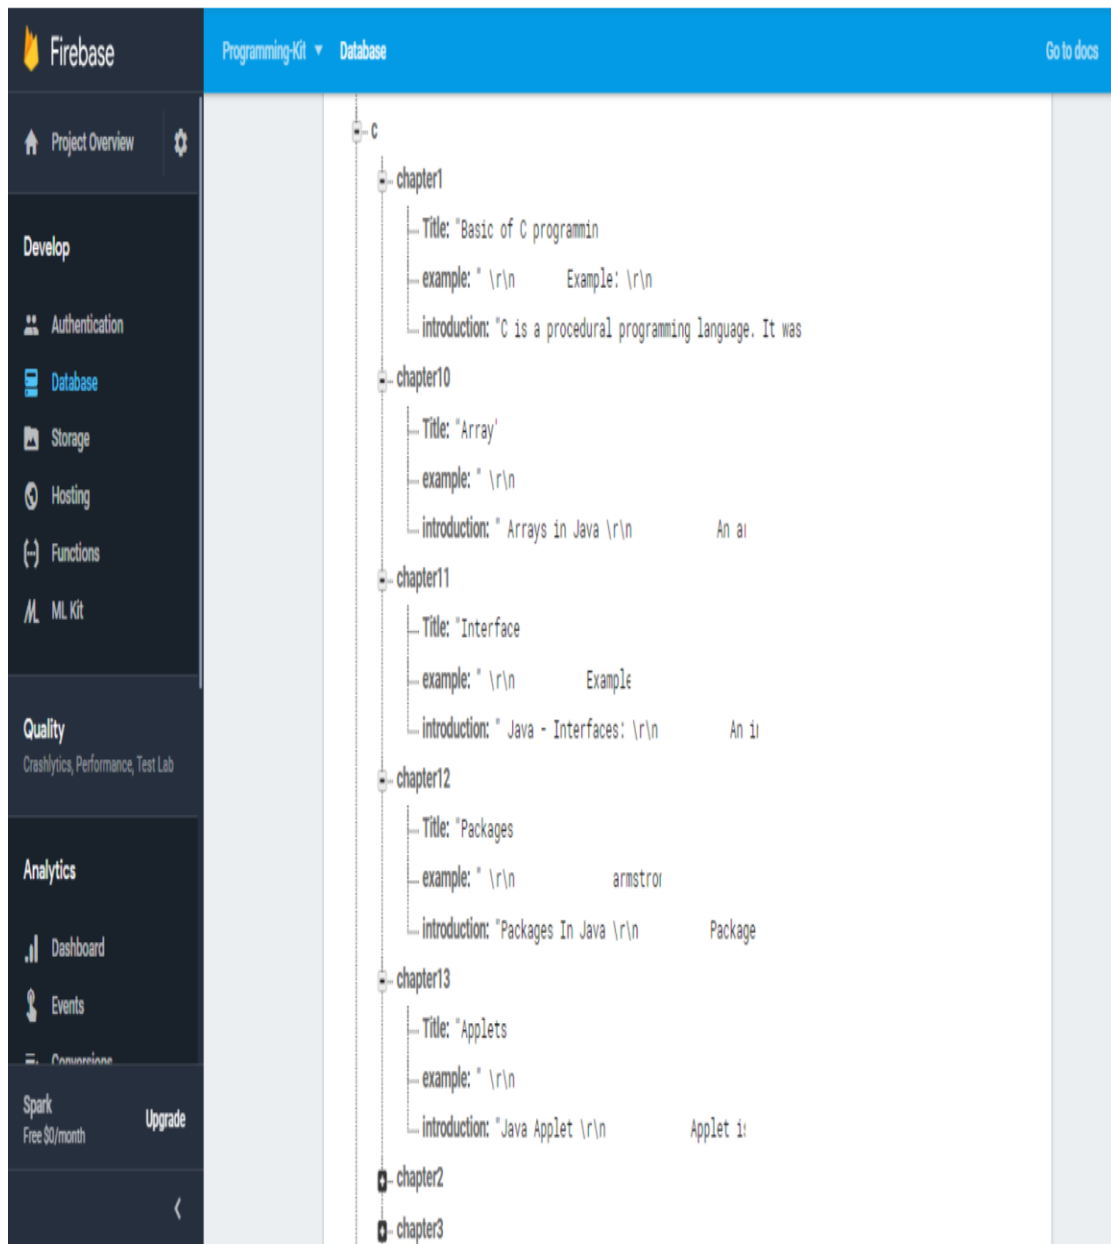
Firebase

Programming-Kit ▾ Database

Go to docs

Project Overview

Develop

Authentication

Database

Storage

Hosting

Functions

ML Kit

Quality

Crashlytics, Performance, Test Lab

Analytics

Dashboard

Events

Conversions

Spark
Free $0/month

Upgrade

‹

c

chapter1

Title: "Basic of C programmin

example: " \r\n Example: \r\n

introduction: "C is a procedural programming language. It was

chapter10

Title: "Array'

example: " \r\n

introduction: " Arrays in Java \r\n An ar

chapter11

Title: "Interface

example: " \r\n Example

introduction: " Java - Interfaces: \r\n An i

chapter12

Title: "Packages

example: " \r\n armstro

introduction: "Packages In Java \r\n Package

chapter13

Title: "Applets

example: " \r\n

introduction: "Java Applet \r\n Applet i

chapter2

chapter3